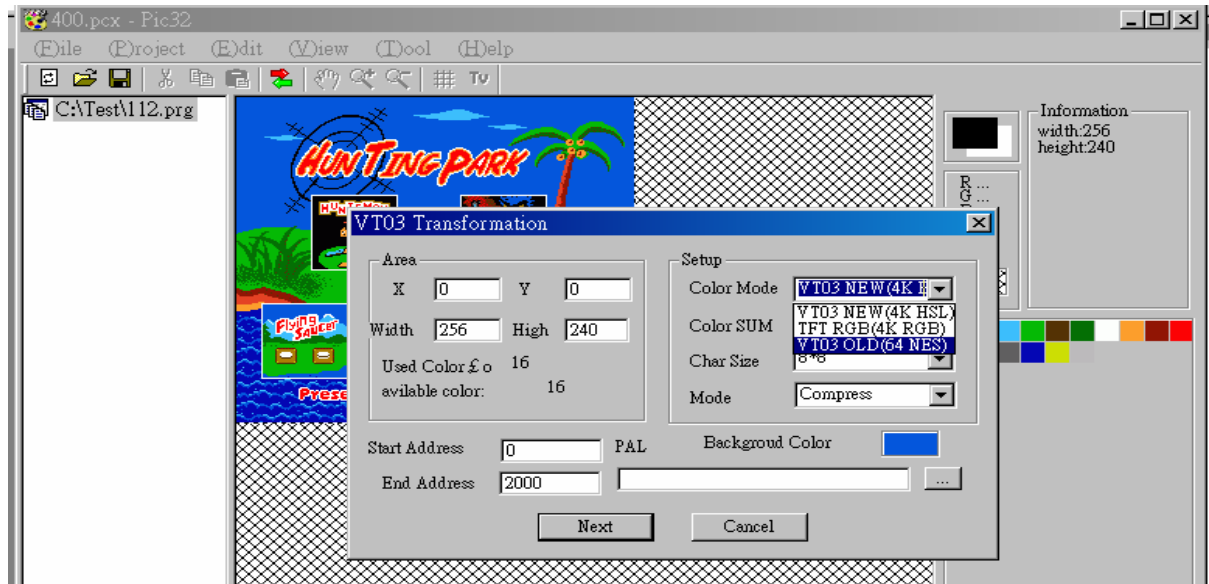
400.pcx - Pic32

(F)ile (P)roject (E)dit (V)iew (T)ool (H)elp

C:\Test\112.prg

HUNTING PARK

Flying Saucer

Prese

Information
width:256
height:240

R ...
G ...

VT03 Transformation

Area

X 0 Y 0

Width 256 High 240

Used Color£o 16

avilable color: 16

Setup

Color Mode VT03 NEW(4K H

VT03 NEW(4K HSL)
TFT RGB(4K RGB)
VT03 OLD(64 NES)

Color SUM

Char Size 8*8

Mode Compress

Start Address 0 PAL

Backgroud Color

End Address 2000

...

Next

Cancel